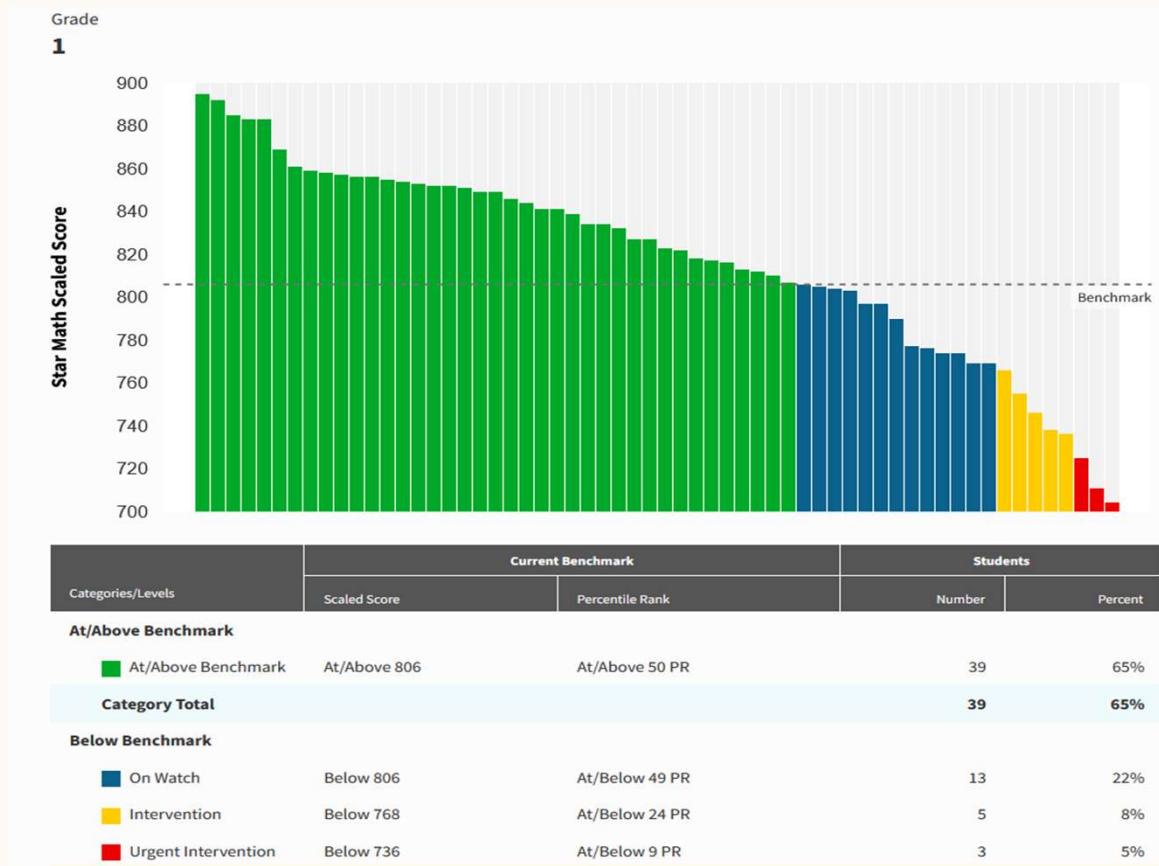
Grade
1

Star Math Scaled Score

900
880
860
840
820
800
780
760
740
720
700

Benchmark

| Categories/Levels | Current Benchmark: Scaled Score | Current Benchmark: Percentile Rank | Students: Number | Students: Percent |
|---|---|---|---|---|
| **At/Above Benchmark** | | | | |
| At/Above Benchmark | At/Above 806 | At/Above 50 PR | 39 | 65% |
| **Category Total** | | | **39** | **65%** |
| **Below Benchmark** | | | | |
| On Watch | Below 806 | At/Below 49 PR | 13 | 22% |
| Intervention | Below 768 | At/Below 24 PR | 5 | 8% |
| Urgent Intervention | Below 736 | At/Below 9 PR | 3 | 5% |